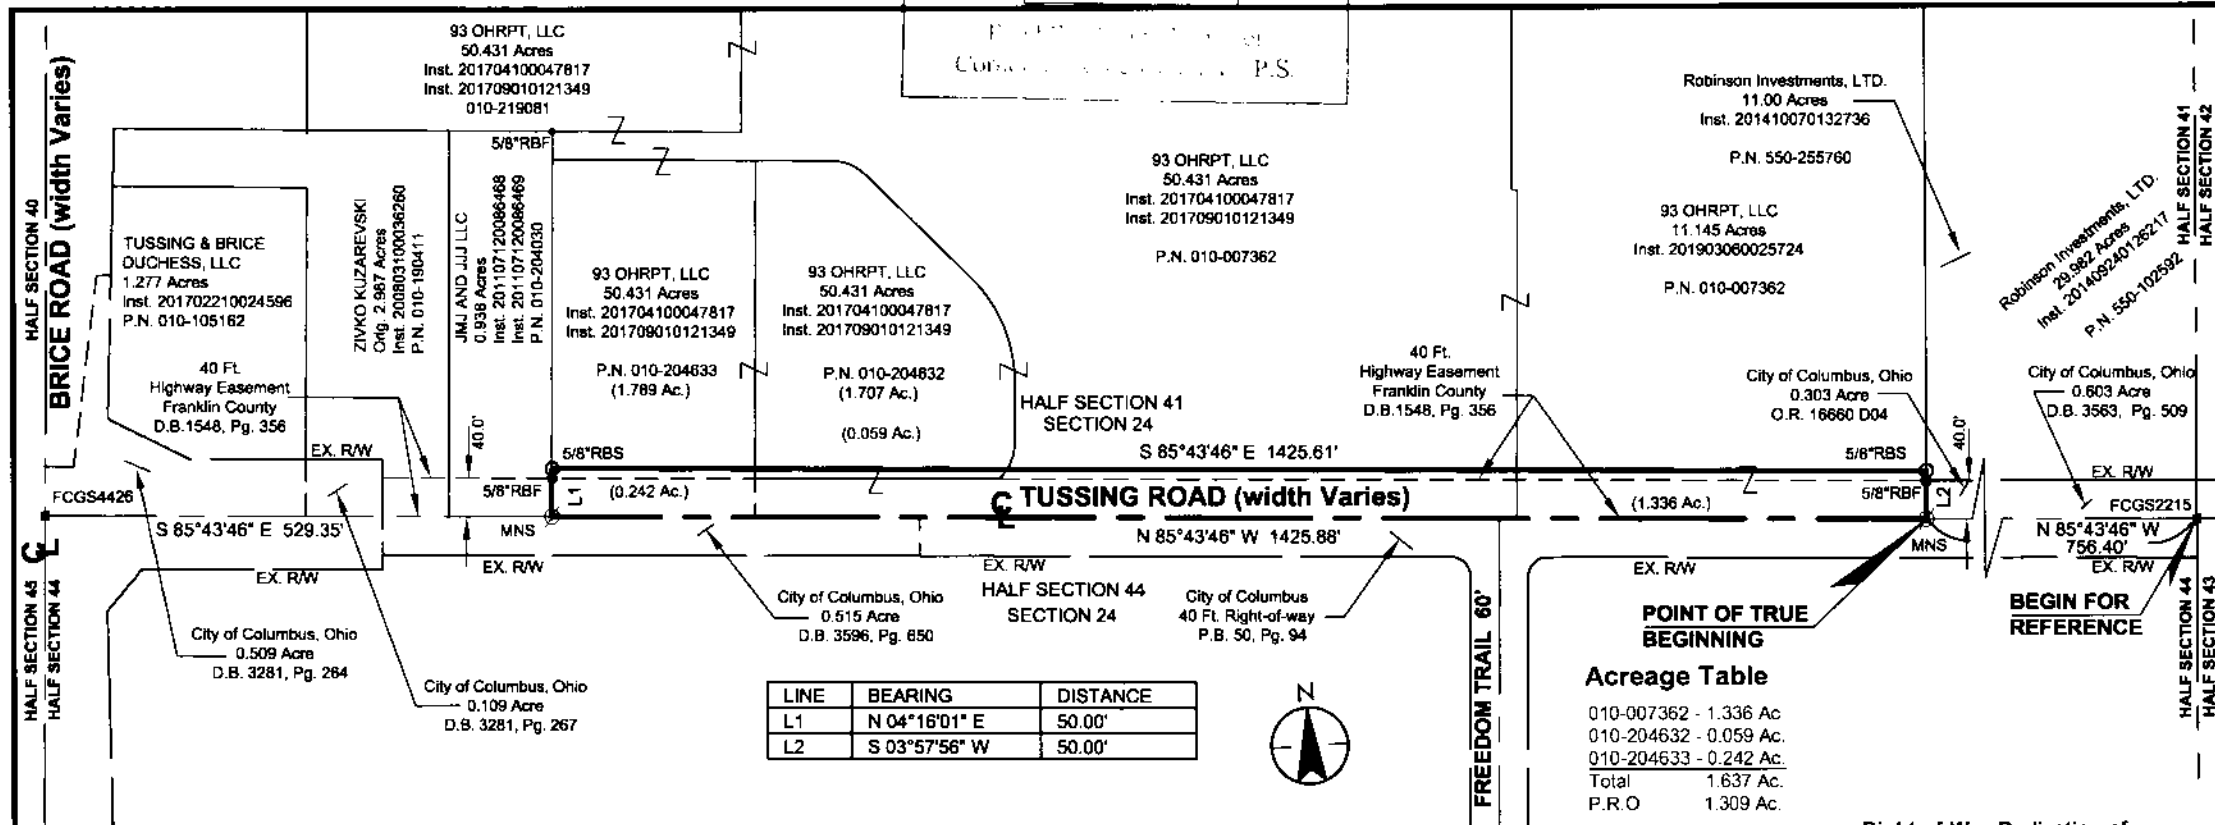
93 OHRPT, LLC
50.431 Acres
Inst. 201704100047817
Inst. 201709010121349
010-219081

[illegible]
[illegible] P.S.

Robinson Investments, LTD.
11.00 Acres
Inst. 201410070132736

P.N. 550-255760

HALF SECTION 41
HALF SECTION 42

HALF SECTION 40
BRICE ROAD (width Varies)

5/8"RBF

93 OHRPT, LLC
50.431 Acres
Inst. 201704100047817
Inst. 201709010121349

P.N. 010-007362

93 OHRPT, LLC
11.145 Acres
Inst. 201903060025724

P.N. 010-007362

Robinson Investments, LTD.
29.982 Acres
Inst. 201409240126217
P.N. 550-102592

TUSSING & BRICE DUCHESS, LLC
1.277 Acres
Inst. 201702210024596
P.N. 010-105162

ZIVKO KUZAREVSKI
Orig. 2.967 Acres
Inst. 200803100036260
P.N. 010-190411

JMJ AND JJJ LLC
0.938 Acres
Inst. 201107120086468
Inst. 201107120086469
P.N. 010-204030

93 OHRPT, LLC
50.431 Acres
Inst. 201704100047817
Inst. 201709010121349

P.N. 010-204633
(1.789 Ac.)

93 OHRPT, LLC
50.431 Acres
Inst. 201704100047817
Inst. 201709010121349

P.N. 010-204632
(1.707 Ac.)

(0.059 Ac.)

HALF SECTION 41
SECTION 24

40 Ft.
Highway Easement
Franklin County
D.B.1548, Pg. 356

40 Ft.
Highway Easement
Franklin County
D.B.1548, Pg. 356

City of Columbus, Ohio
0.303 Acre
O.R. 16660 D04

City of Columbus, Ohio
0.603 Acre
D.B. 3563, Pg. 509

40.0'
EX. R/W
5/8"RBS
S 85°43'46" E 1425.61'
5/8"RBS
40.0'
EX. R/W

FCGS4426
5/8"RBF
L1
(0.242 Ac.)
℄ TUSSING ROAD (width Varies)
(1.336 Ac.)
5/8"RBF
L2
FCGS2215

S 85°43'46" E 529.35'
MNS
N 85°43'46" W 1425.88'
MNS
N 85°43'46" W
756.40'

℄
EX. R/W
EX. R/W
EX. R/W
EX. R/W
EX. R/W

HALF SECTION 45
HALF SECTION 44

City of Columbus, Ohio
0.509 Acre
D.B. 3281, Pg. 264

City of Columbus, Ohio
0.109 Acre
D.B. 3281, Pg. 267

City of Columbus, Ohio
0.515 Acre
D.B. 3596, Pg. 650

HALF SECTION 44
SECTION 24

City of Columbus
40 Ft. Right-of-way
P.B. 50, Pg. 94

FREEDOM TRAIL 60'

POINT OF TRUE BEGINNING

BEGIN FOR REFERENCE

HALF SECTION 44
HALF SECTION 43

| LINE | BEARING | DISTANCE |
|---|---|---|
| L1 | N 04°16'01" E | 50.00' |
| L2 | S 03°57'56" W | 50.00' |

N

Acreage Table
010-007362 - 1.336 Ac
010-204632 - 0.059 Ac.
010-204633 - 0.242 Ac.
Total 1.637 Ac.
P.R.O 1.309 Ac.

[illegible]